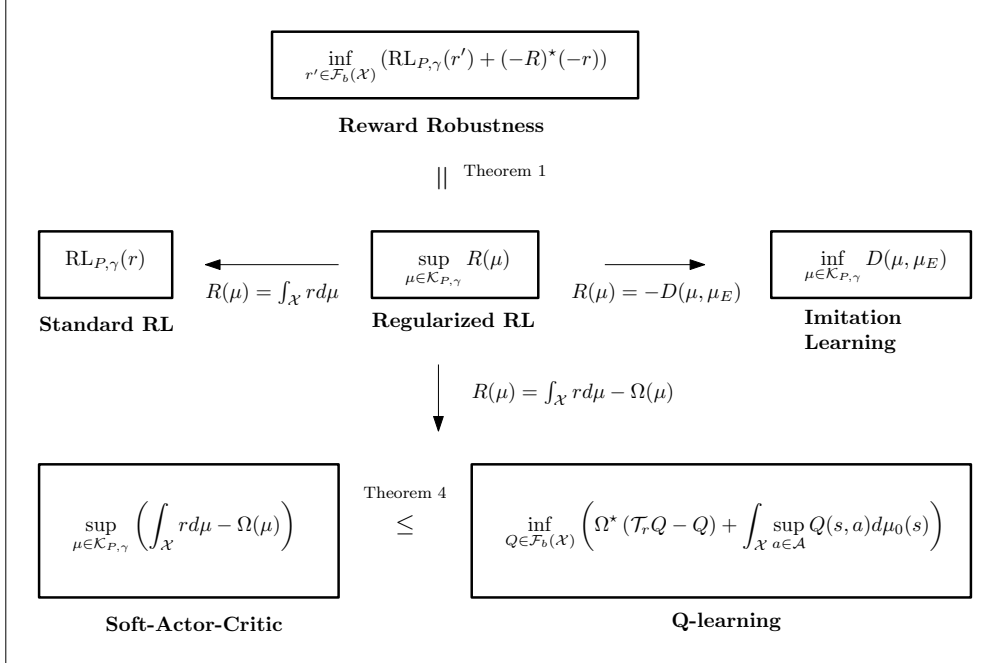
$\inf_{r' \in \mathcal{F}_b(\mathcal{X})} (\mathrm{RL}_{P,\gamma}(r') + (-R)^\star(-r))$

**Reward Robustness**

$||$ Theorem 1

$\mathrm{RL}_{P,\gamma}(r)$

$R(\mu) = \int_{\mathcal{X}} r d\mu$

**Standard RL**

$\sup_{\mu \in \mathcal{K}_{P,\gamma}} R(\mu)$

**Regularized RL**

$R(\mu) = -D(\mu, \mu_E)$

$\inf_{\mu \in \mathcal{K}_{P,\gamma}} D(\mu, \mu_E)$

**Imitation Learning**

$R(\mu) = \int_{\mathcal{X}} r d\mu - \Omega(\mu)$

$\sup_{\mu \in \mathcal{K}_{P,\gamma}} \left( \int_{\mathcal{X}} r d\mu - \Omega(\mu) \right)$

**Soft-Actor-Critic**

Theorem 4

$\leq$

$\inf_{Q \in \mathcal{F}_b(\mathcal{X})} \left( \Omega^\star (\mathcal{T}_r Q - Q) + \int_{\mathcal{X}} \sup_{a \in \mathcal{A}} Q(s,a) d\mu_0(s) \right)$

**Q-learning**